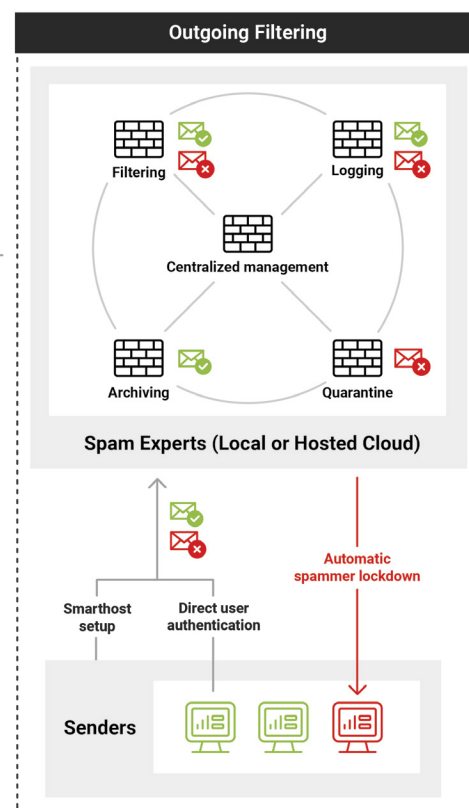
Outgoing Filtering

Filtering

Logging

Centralized management

Archiving

Quarantine

Spam Experts (Local or Hosted Cloud)

Automatic spammer lockdown

Smarthost setup

Direct user authentication

Senders